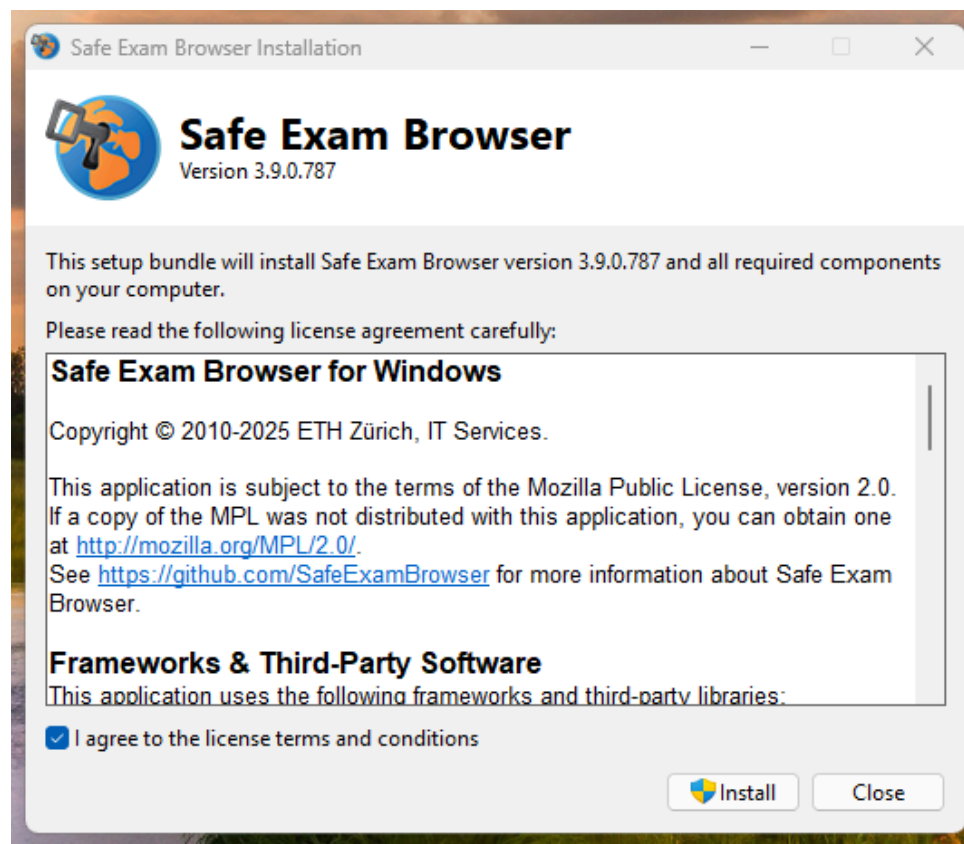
Safe Exam Browser Installation

Safe Exam Browser
Version 3.9.0.787

This setup bundle will install Safe Exam Browser version 3.9.0.787 and all required components on your computer.

Please read the following license agreement carefully:

Safe Exam Browser for Windows

Copyright © 2010-2025 ETH Zürich, IT Services.

This application is subject to the terms of the Mozilla Public License, version 2.0. If a copy of the MPL was not distributed with this application, you can obtain one at http://mozilla.org/MPL/2.0/.
See https://github.com/SafeExamBrowser for more information about Safe Exam Browser.

Frameworks & Third-Party Software
This application uses the following frameworks and third-party libraries:

I agree to the license terms and conditions

Install Close